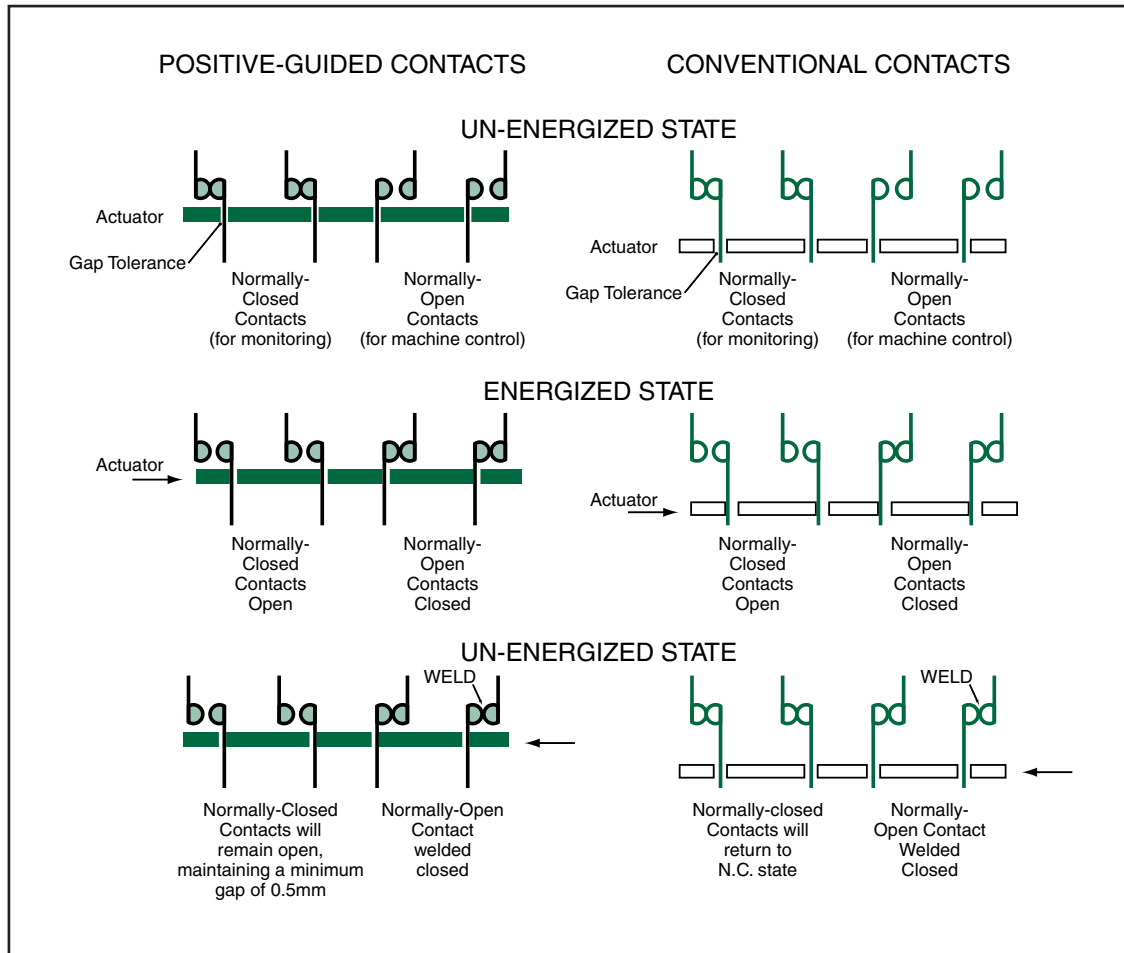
POSITIVE-GUIDED CONTACTS

CONVENTIONAL CONTACTS

UN-ENERGIZED STATE

Actuator

Gap Tolerance

Normally-Closed Contacts (for monitoring)

Normally-Open Contacts (for machine control)

Actuator

Gap Tolerance

Normally-Closed Contacts (for monitoring)

Normally-Open Contacts (for machine control)

ENERGIZED STATE

Actuator

Normally-Closed Contacts Open

Normally-Open Contacts Closed

Actuator

Normally-Closed Contacts Open

Normally-Open Contacts Closed

UN-ENERGIZED STATE

WELD

Normally-Closed Contacts will remain open, maintaining a minimum gap of 0.5mm

Normally-Open Contact welded closed

WELD

Normally-closed Contacts will return to N.C. state

Normally-Open Contact Welded Closed